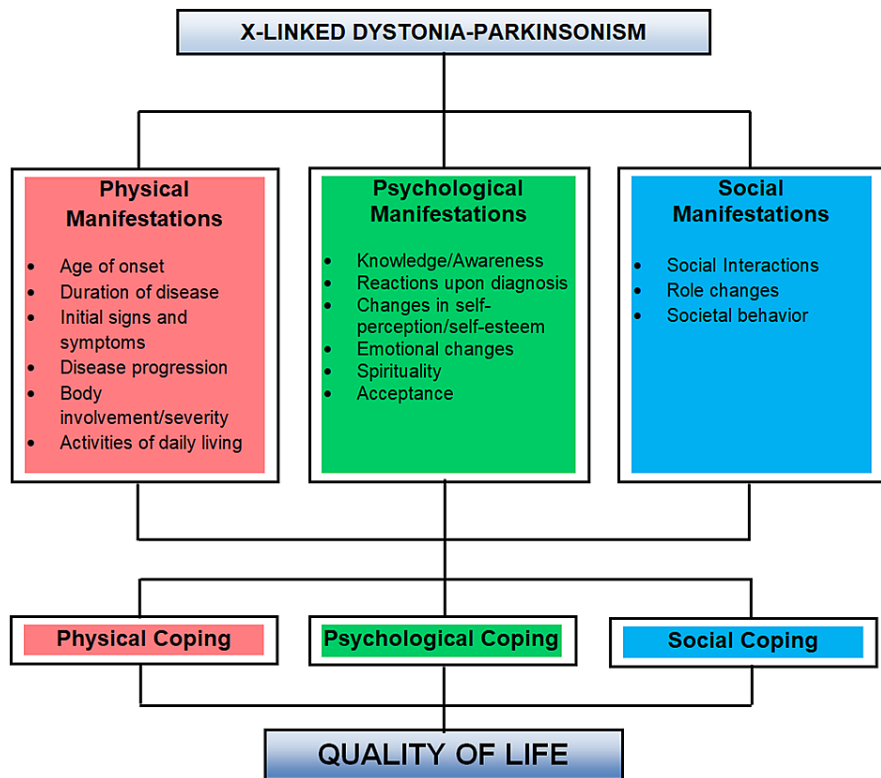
X-LINKED DYSTONIA-PARKINSONISM

Physical Manifestations

- Age of onset
- Duration of disease
- Initial signs and symptoms
- Disease progression
- Body involvement/severity
- Activities of daily living

Psychological Manifestations

- Knowledge/Awareness
- Reactions upon diagnosis
- Changes in self-perception/self-esteem
- Emotional changes
- Spirituality
- Acceptance

Social Manifestations

- Social Interactions
- Role changes
- Societal behavior

Physical Coping

Psychological Coping

Social Coping

QUALITY OF LIFE